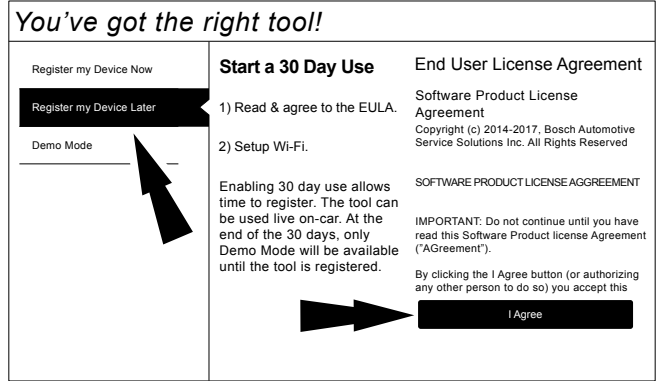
You've got the right tool!

Register my Device Now

Register my Device Later

Demo Mode

Start a 30 Day Use

1) Read & agree to the EULA.

2) Setup Wi-Fi.

Enabling 30 day use allows time to register. The tool can be used live on-car. At the end of the 30 days, only Demo Mode will be available until the tool is registered.

End User License Agreement

Software Product License Agreement

Copyright (c) 2014-2017, Bosch Automotive Service Solutions Inc. All Rights Reserved

SOFTWARE PRODUCT LICENSE AGGREEMENT

IMPORTANT: Do not continue until you have read this Software Product license Agreement ("AGreement").

By clicking the I Agree button (or authorizing any other person to do so) you accept this

I Agree